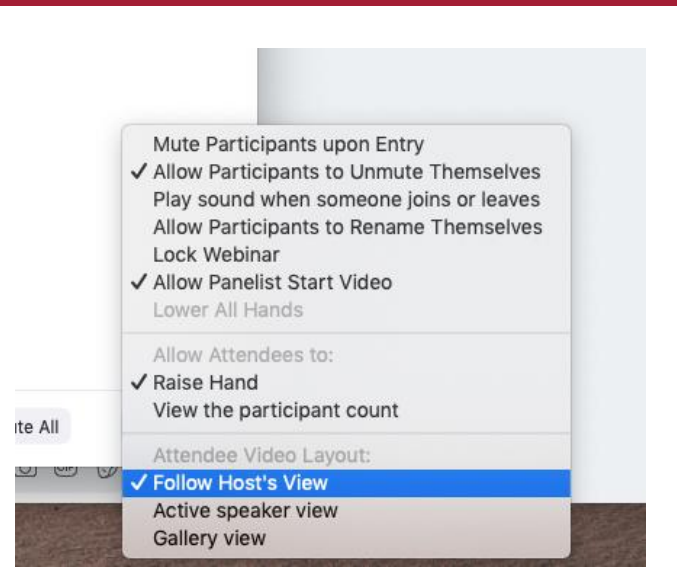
Mute Participants upon Entry
✓ Allow Participants to Unmute Themselves
Play sound when someone joins or leaves
Allow Participants to Rename Themselves
Lock Webinar
✓ Allow Panelist Start Video
Lower All Hands

Allow Attendees to:
✓ Raise Hand
View the participant count

Attendee Video Layout:
✓ Follow Host's View
Active speaker view
Gallery view

ute All